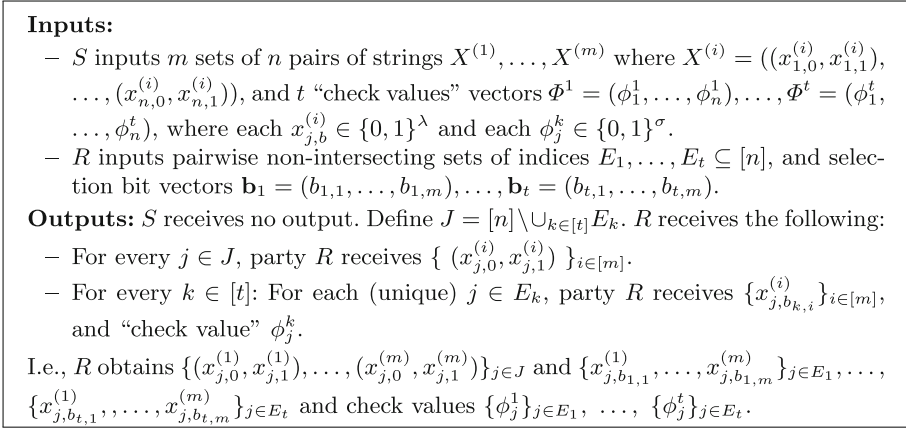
**Inputs:**

– $S$ inputs $m$ sets of $n$ pairs of strings $X^{(1)}, \ldots, X^{(m)}$ where $X^{(i)} = ((x_{1,0}^{(i)}, x_{1,1}^{(i)}), \ldots, (x_{n,0}^{(i)}, x_{n,1}^{(i)}))$, and $t$ "check values" vectors $\Phi^1 = (\phi_1^1, \ldots, \phi_n^1), \ldots, \Phi^t = (\phi_1^t, \ldots, \phi_n^t)$, where each $x_{j,b}^{(i)} \in \{0,1\}^\lambda$ and each $\phi_j^k \in \{0,1\}^\sigma$.

– $R$ inputs pairwise non-intersecting sets of indices $E_1, \ldots, E_t \subseteq [n]$, and selection bit vectors $\mathbf{b}_1 = (b_{1,1}, \ldots, b_{1,m}), \ldots, \mathbf{b}_t = (b_{t,1}, \ldots, b_{t,m})$.

**Outputs:** $S$ receives no output. Define $J = [n] \setminus \cup_{k \in [t]} E_k$. $R$ receives the following:

– For every $j \in J$, party $R$ receives $\{ (x_{j,0}^{(i)}, x_{j,1}^{(i)}) \}_{i \in [m]}$.

– For every $k \in [t]$: For each (unique) $j \in E_k$, party $R$ receives $\{x_{j,b_{k,i}}^{(i)}\}_{i \in [m]}$, and "check value" $\phi_j^k$.

I.e., $R$ obtains $\{(x_{j,0}^{(1)}, x_{j,1}^{(1)}), \ldots, (x_{j,0}^{(m)}, x_{j,1}^{(m)})\}_{j \in J}$ and $\{x_{j,b_{1,1}}^{(1)}, \ldots, x_{j,b_{1,m}}^{(m)}\}_{j \in E_1}, \ldots, \{x_{j,b_{t,1}}^{(1)}, \ldots, x_{j,b_{t,m}}^{(m)}\}_{j \in E_t}$ and check values $\{\phi_j^1\}_{j \in E_1}, \ldots, \{\phi_j^t\}_{j \in E_t}$.